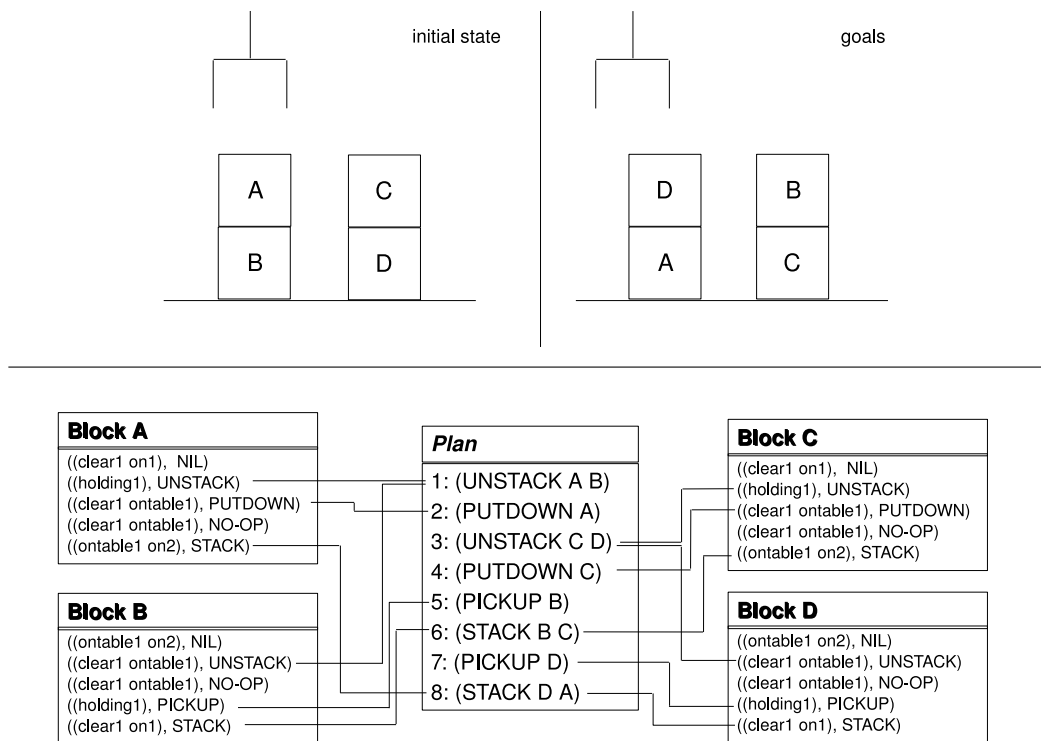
initial state

A
B
C
D

goals

D
A
B
C

**Block A**
((clear1 on1), NIL)
((holding1), UNSTACK)
((clear1 ontable1), PUTDOWN)
((clear1 ontable1), NO-OP)
((ontable1 on2), STACK)

**Block B**
((ontable1 on2), NIL)
((clear1 ontable1), UNSTACK)
((clear1 ontable1), NO-OP)
((holding1), PICKUP)
((clear1 on1), STACK)

***Plan***
1: (UNSTACK A B)
2: (PUTDOWN A)
3: (UNSTACK C D)
4: (PUTDOWN C)
5: (PICKUP B)
6: (STACK B C)
7: (PICKUP D)
8: (STACK D A)

**Block C**
((clear1 on1), NIL)
((holding1), UNSTACK)
((clear1 ontable1), PUTDOWN)
((clear1 ontable1), NO-OP)
((ontable1 on2), STACK)

**Block D**
((ontable1 on2), NIL)
((clear1 ontable1), UNSTACK)
((clear1 ontable1), NO-OP)
((holding1), PICKUP)
((clear1 on1), STACK)